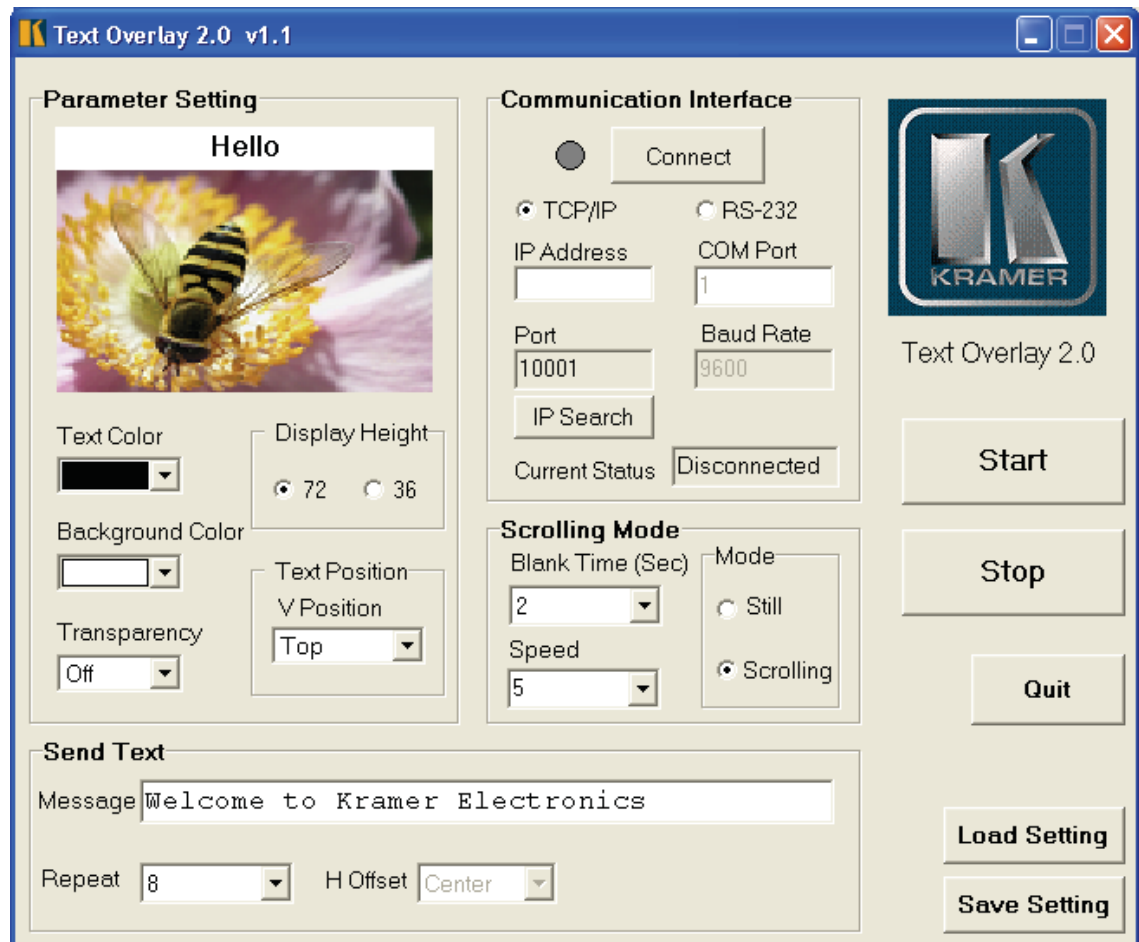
Text Overlay 2.0 v1.1

Parameter Setting

Hello

Text Color

Display Height

72 36

Background Color

Text Position

V Position

Top

Transparency

Off

Communication Interface

Connect

TCP/IP RS-232

IP Address

COM Port

1

Port

10001

Baud Rate

9600

IP Search

Current Status Disconnected

Scrolling Mode

Blank Time (Sec)

2

Mode

Still

Speed

5

Scrolling

KRAMER

Text Overlay 2.0

Start

Stop

Quit

Send Text

Message Welcome to Kramer Electronics

Repeat 8

H Offset Center

Load Setting

Save Setting